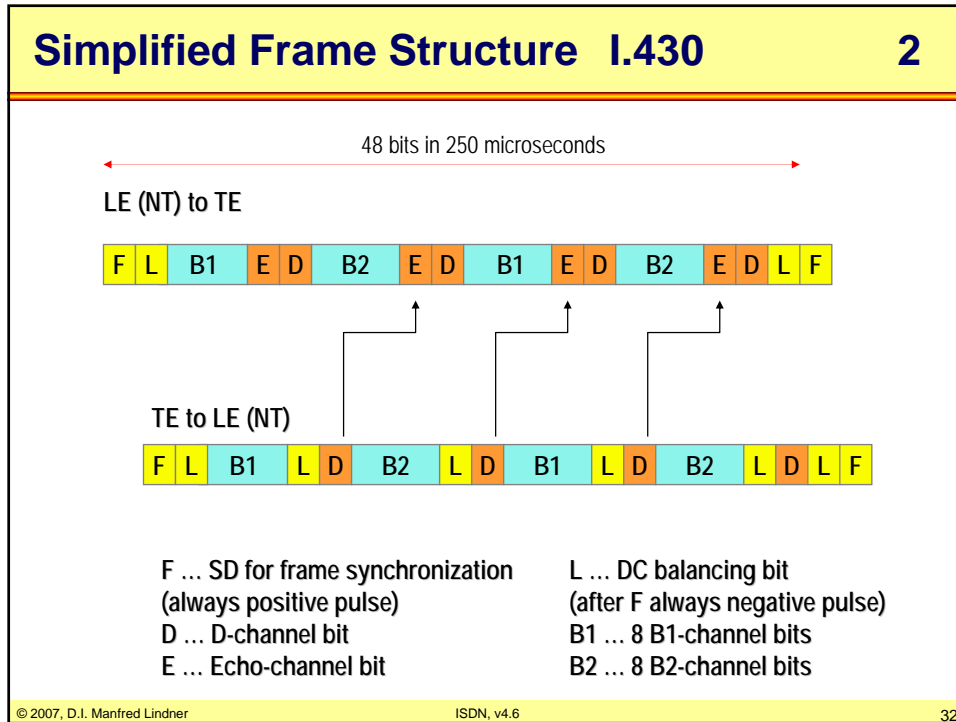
Simplified Frame Structure I.430 2

48 bits in 250 microseconds

LE (NT) to TE

| F | L | B1 | E | D | B2 | E | D | B1 | E | D | B2 | E | D | L | F |
|---|---|---|---|---|---|---|---|---|---|---|---|---|---|---|---|

TE to LE (NT)

| F | L | B1 | L | D | B2 | L | D | B1 | L | D | B2 | L | D | L | F |
|---|---|---|---|---|---|---|---|---|---|---|---|---|---|---|---|

F … SD for frame synchronization (always positive pulse)
D … D-channel bit
E … Echo-channel bit

L … DC balancing bit (after F always negative pulse)
B1 … 8 B1-channel bits
B2 … 8 B2-channel bits

© 2007, D.I. Manfred Lindner ISDN, v4.6 32